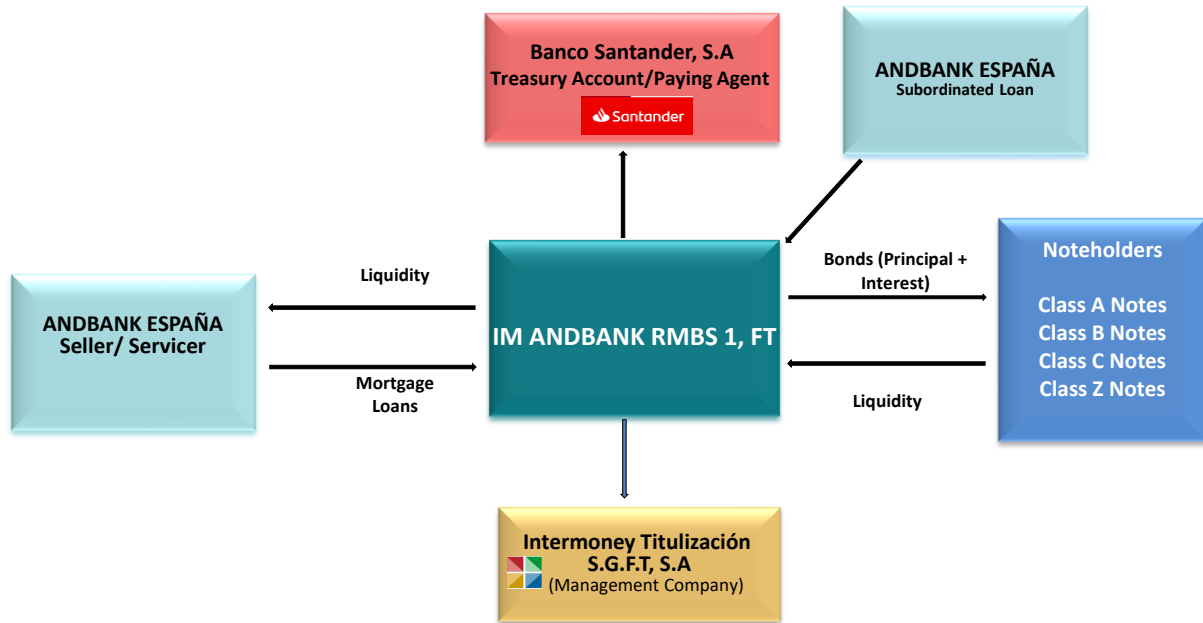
Banco Santander, S.A
Treasury Account/Paying Agent
Santander

ANDBANK ESPAÑA
Subordinated Loan

ANDBANK ESPAÑA
Seller/ Servicer

Liquidity

Mortgage Loans

IM ANDBANK RMBS 1, FT

Bonds (Principal + Interest)

Liquidity

Noteholders

Class A Notes
Class B Notes
Class C Notes
Class Z Notes

Intermoney Titulización
S.G.F.T, S.A
(Management Company)